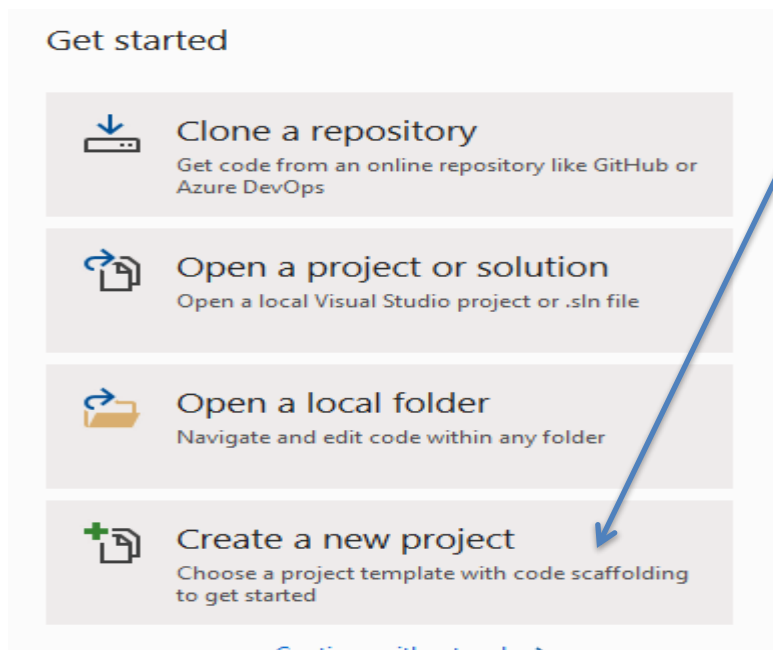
Get started

Clone a repository
Get code from an online repository like GitHub or Azure DevOps

Open a project or solution
Open a local Visual Studio project or .sln file

Open a local folder
Navigate and edit code within any folder

Create a new project
Choose a project template with code scaffolding to get started

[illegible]